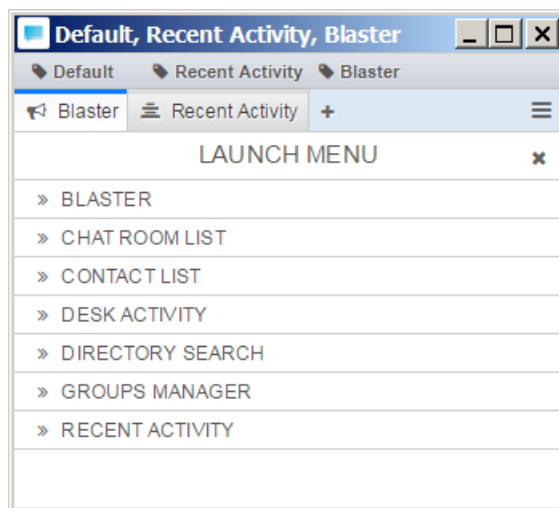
Default, Recent Activity, Blaster

Default Recent Activity Blaster

Blaster Recent Activity +

LAUNCH MENU ×

» BLASTER

» CHAT ROOM LIST

» CONTACT LIST

» DESK ACTIVITY

» DIRECTORY SEARCH

» GROUPS MANAGER

» RECENT ACTIVITY